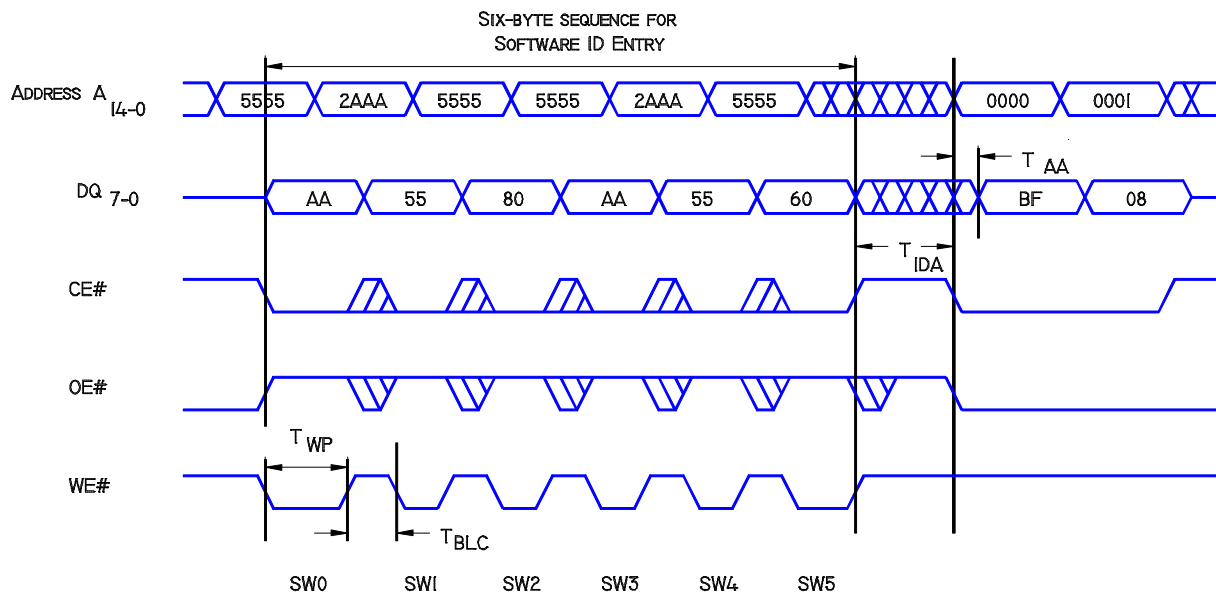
SIX-BYTE SEQUENCE FOR
SOFTWARE ID ENTRY

ADDRESS $A_{14-0}$

5555 2AAA 5555 5555 2AAA 5555 0000 0001

$T_{AA}$

$DQ_{7-0}$

AA 55 80 AA 55 60 BF 08

$T_{IDA}$

CE#

OE#

$T_{WP}$

WE#

$T_{BLC}$

SW0 SW1 SW2 SW3 SW4 SW5